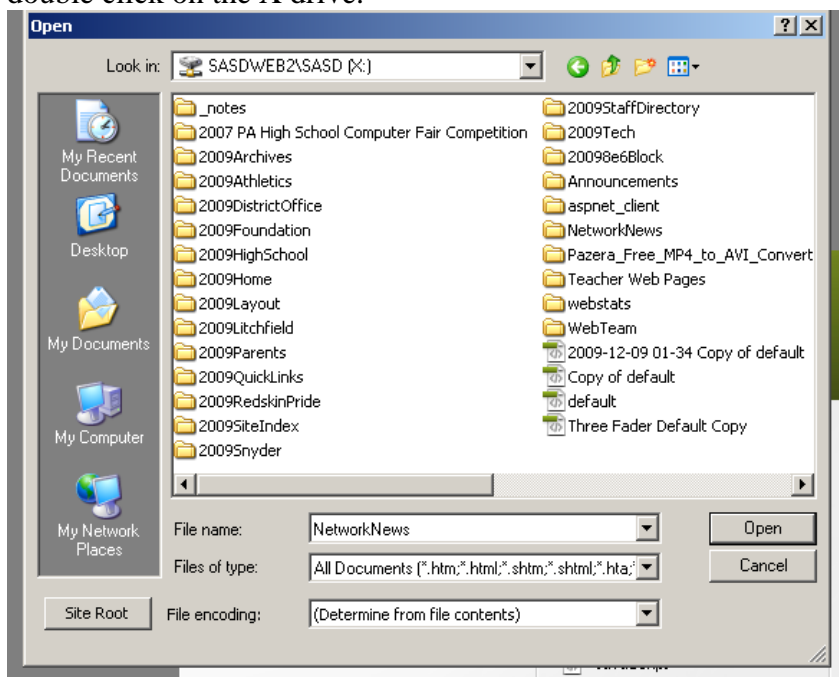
double click on the X drive.

Open

? X

Look in: SASDWEB2\SASD (X:)

My Recent Documents

Desktop

My Documents

My Computer

My Network Places

_notes
2007 PA High School Computer Fair Competition
2009Archives
2009Athletics
2009DistrictOffice
2009Foundation
2009HighSchool
2009Home
2009Layout
2009Litchfield
2009Parents
2009QuickLinks
2009RedskinPride
2009SiteIndex
2009Snyder

2009StaffDirectory
2009Tech
20098e6Block
Announcements
aspnet_client
NetworkNews
Pazera_Free_MP4_to_AVI_Convert
Teacher Web Pages
webstats
WebTeam
2009-12-09 01-34 Copy of default
Copy of default
default
Three Fader Default Copy

File name: NetworkNews

Open

Files of type: All Documents (*.htm;*.html;*.shtm;*.shtml;*.hta;

Cancel

Site Root

File encoding: (Determine from file contents)